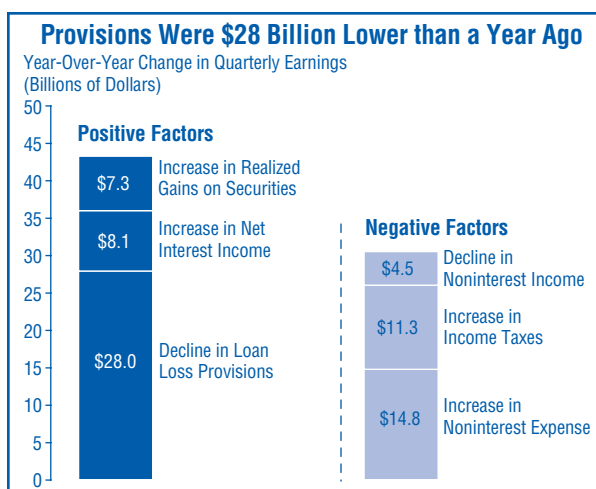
Provisions Were $28 Billion Lower than a Year Ago

Year-Over-Year Change in Quarterly Earnings
(Billions of Dollars)

50
45
40
35
30
25
20
15
10
5
0

Positive Factors

$7.3 Increase in Realized Gains on Securities

$8.1 Increase in Net Interest Income

$28.0 Decline in Loan Loss Provisions

Negative Factors

$4.5 Decline in Noninterest Income

$11.3 Increase in Income Taxes

$14.8 Increase in Noninterest Expense